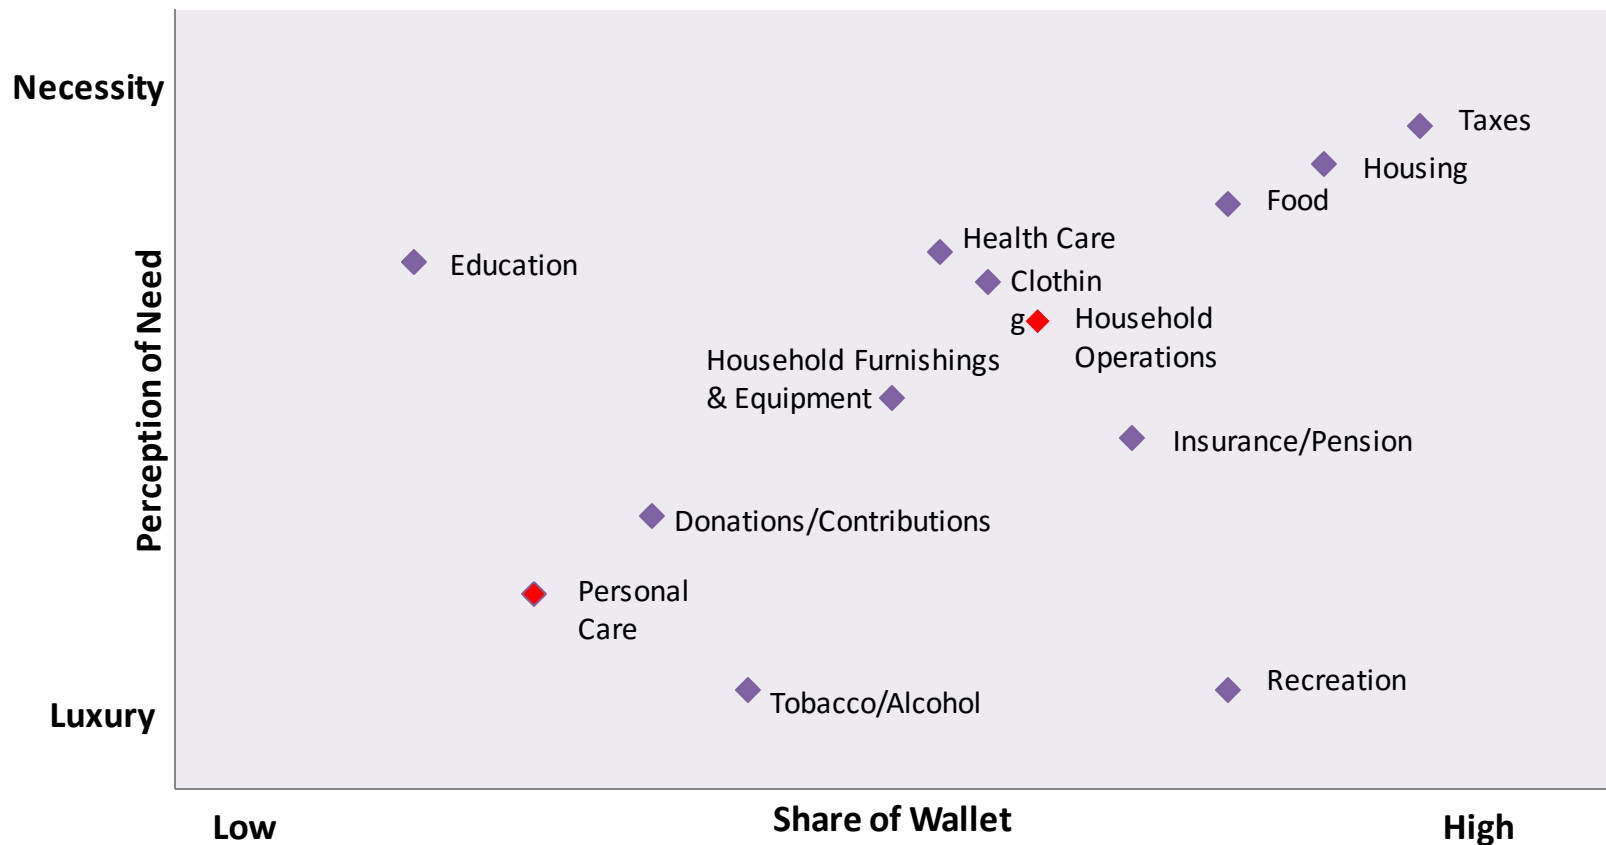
Necessity

Perception of Need

Luxury

Taxes

Housing

Food

Health Care

Education

Clothin g

Household Operations

Household Furnishings & Equipment

Insurance/Pension

Donations/Contributions

Personal Care

Recreation

Tobacco/Alcohol

Low

Share of Wallet

High